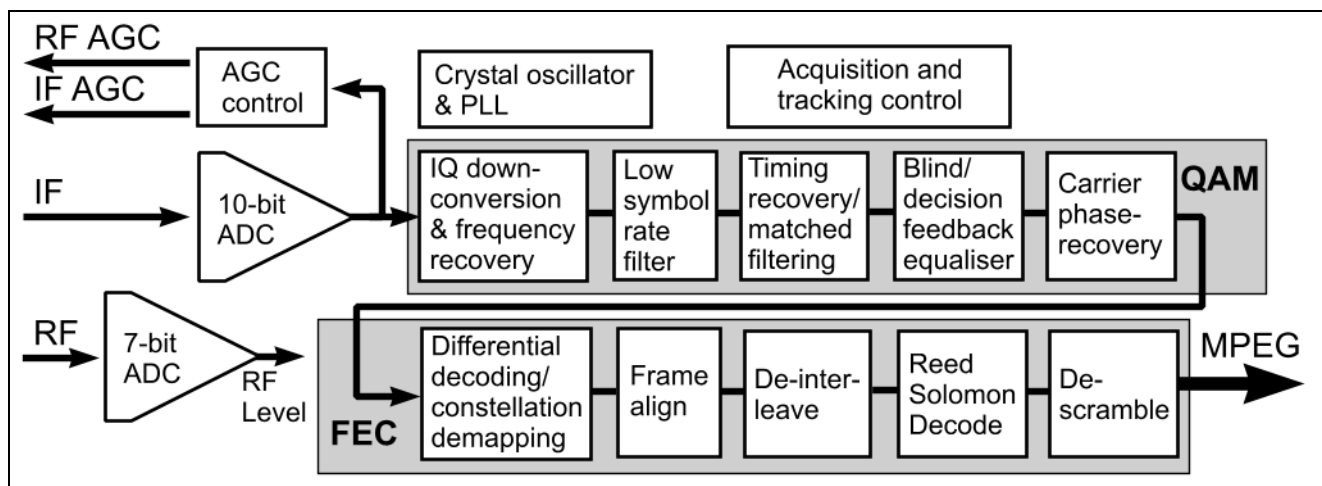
RF AGC

IF AGC

AGC control

Crystal oscillator & PLL

Acquisition and tracking control

IF

10-bit ADC

IQ downconversion & frequency recovery

Low symbol rate filter

Timing recovery/ matched filtering

Blind/ decision feedback equaliser

Carrier phase-recovery

QAM

RF

7-bit ADC

RF Level

FEC

Differential decoding/ constellation demapping

Frame align

De-interleave

Reed Solomon Decode

Descramble

MPEG